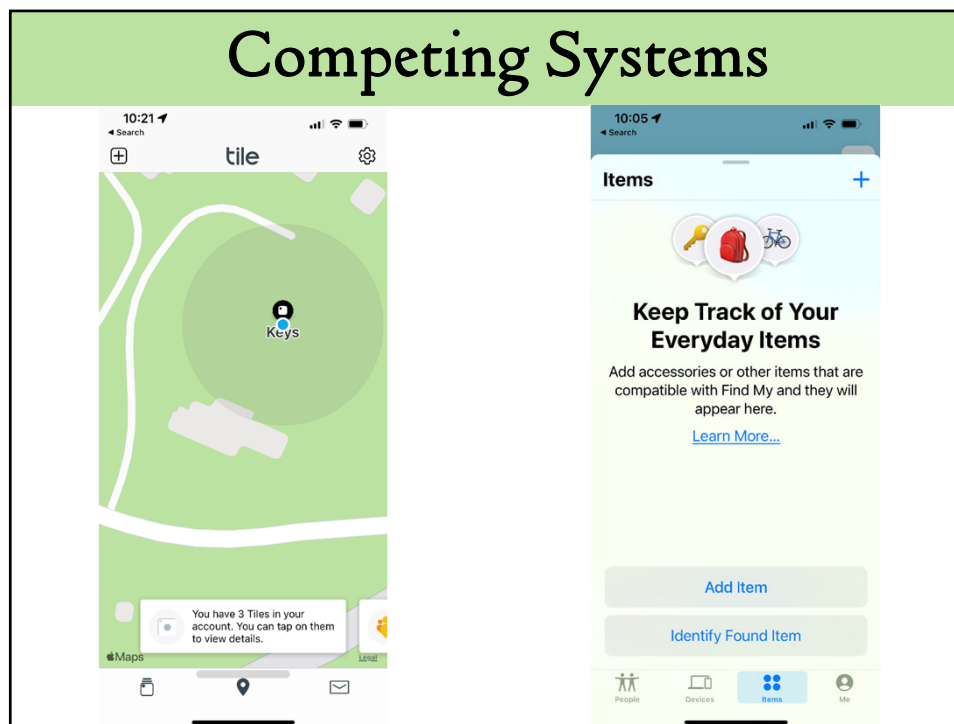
Competing Systems

10:21
◂ Search

tile

Keys

You have 3 Tiles in your account. You can tap on them to view details.

Maps

Legal

10:05
◂ Search

Items

+

Keep Track of Your Everyday Items

Add accessories or other items that are compatible with Find My and they will appear here.

Learn More...

Add Item

Identify Found Item

People

Devices

Items

Me